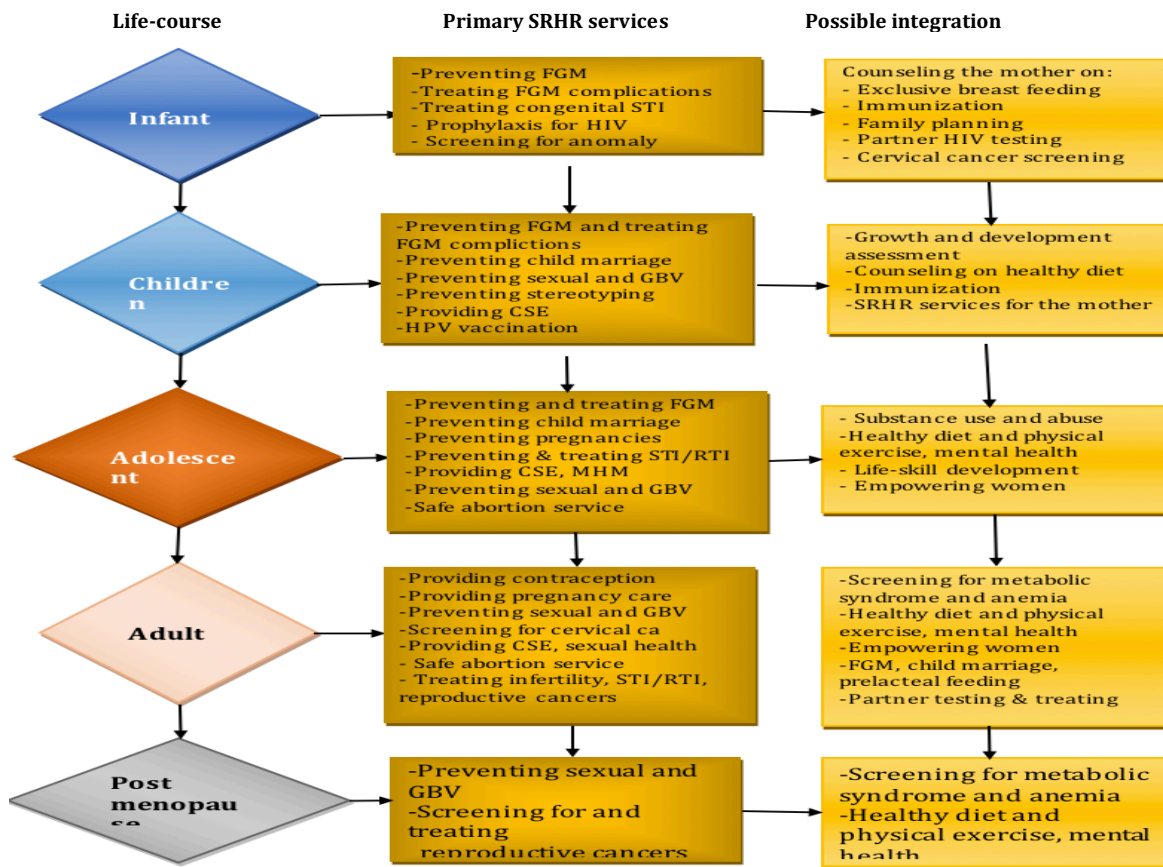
Life-course

Primary SRHR services

Possible integration

Infant

-Preventing FGM
-Treating FGM complications
-Treating congenital STI
- Prophylaxis for HIV
- Screening for anomaly

Counseling the mother on:
- Exclusive breast feeding
- Immunization
- Family planning
- Partner HIV testing
- Cervical cancer screening

Children

-Preventing FGM and treating FGM complictions
-Preventing child marriage
-Preventing sexual and GBV
-Preventing stereotyping
-Providing CSE
-HPV vaccination

-Growth and development assessment
-Counseling on healthy diet
-Immunization
-SRHR services for the mother

Adolescent

-Preventing and treating FGM
-Preventing child marriage
-Preventing pregnancies
-Preventing & treating STI/RTI
-Providing CSE, MHM
-Preventing sexual and GBV
-Safe abortion service

- Substance use and abuse
-Healthy diet and physical exercise, mental health
- Life-skill development
- Empowering women

Adult

-Providing contraception
-Providing pregnancy care
-Preventing sexual and GBV
-Screening for cervical ca
-Providing CSE, sexual health
- Safe abortion service
- Treating infertility, STI/RTI, reproductive cancers

-Screening for metabolic syndrome and anemia
-Healthy diet and physical exercise, mental health
-Empowering women
-FGM, child marriage, prelacteal feeding
-Partner testing & treating

Post menopau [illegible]

-Preventing sexual and GBV
-Screening for and treating reproductive cancers

-Screening for metabolic syndrome and anemia
-Healthy diet and physical exercise, mental health